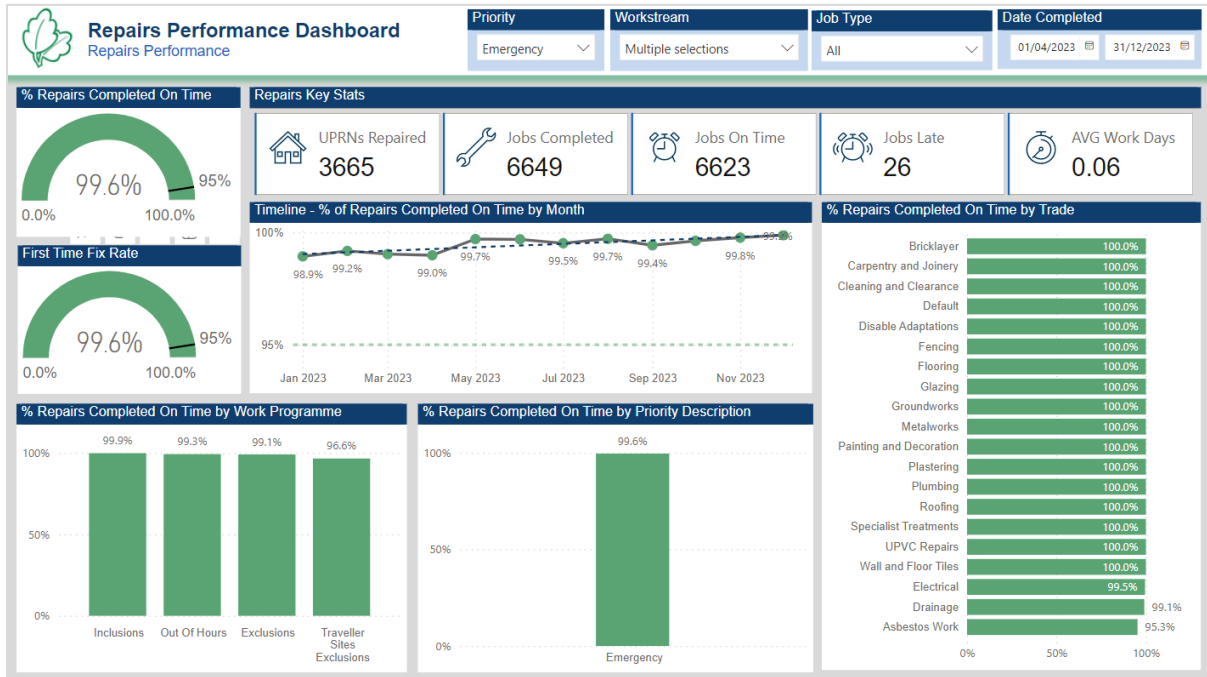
Repairs Performance Dashboard
Repairs Performance

Priority
Emergency

Workstream
Multiple selections

Job Type
All

Date Completed
01/04/2023 31/12/2023

% Repairs Completed On Time
99.6%
95%
0.0% 100.0%

First Time Fix Rate
99.6%
95%
0.0% 100.0%

Repairs Key Stats

UPRNs Repaired
3665

Jobs Completed
6649

Jobs On Time
6623

Jobs Late
26

AVG Work Days
0.06

Timeline - % of Repairs Completed On Time by Month
100%
95%
98.9% 99.2% 99.0% 99.7% 99.5% 99.7% 99.4% 99.8% 99.9%
Jan 2023 Mar 2023 May 2023 Jul 2023 Sep 2023 Nov 2023

% Repairs Completed On Time by Trade
| Trade | % |
|---|---|
| Bricklayer | 100.0% |
| Carpentry and Joinery | 100.0% |
| Cleaning and Clearance | 100.0% |
| Default | 100.0% |
| Disable Adaptations | 100.0% |
| Fencing | 100.0% |
| Flooring | 100.0% |
| Glazing | 100.0% |
| Groundworks | 100.0% |
| Metalworks | 100.0% |
| Painting and Decoration | 100.0% |
| Plastering | 100.0% |
| Plumbing | 100.0% |
| Roofing | 100.0% |
| Specialist Treatments | 100.0% |
| UPVC Repairs | 100.0% |
| Wall and Floor Tiles | 100.0% |
| Electrical | 99.5% |
| Drainage | 99.1% |
| Asbestos Work | 95.3% |
0% 50% 100%

% Repairs Completed On Time by Work Programme
100%
50%
0%
99.9% Inclusions
99.3% Out Of Hours
99.1% Exclusions
96.6% Traveller Sites Exclusions

% Repairs Completed On Time by Priority Description
100%
50%
0%
99.6%
Emergency